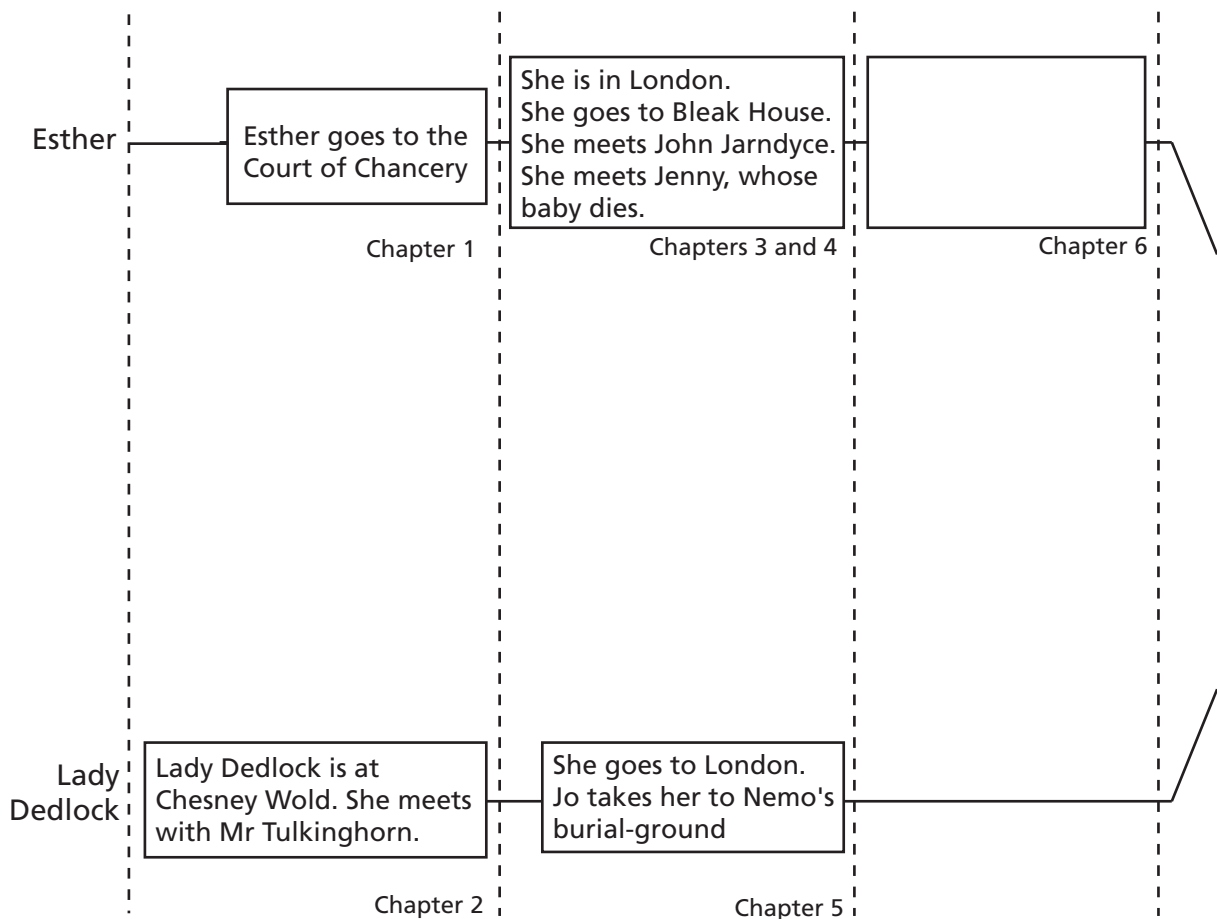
Esther

Esther goes to the Court of Chancery

Chapter 1

She is in London.
She goes to Bleak House.
She meets John Jarndyce.
She meets Jenny, whose baby dies.

Chapters 3 and 4

Chapter 6

Lady Dedlock

Lady Dedlock is at Chesney Wold. She meets with Mr Tulkinghorn.

Chapter 2

She goes to London.
Jo takes her to Nemo's burial-ground

Chapter 5